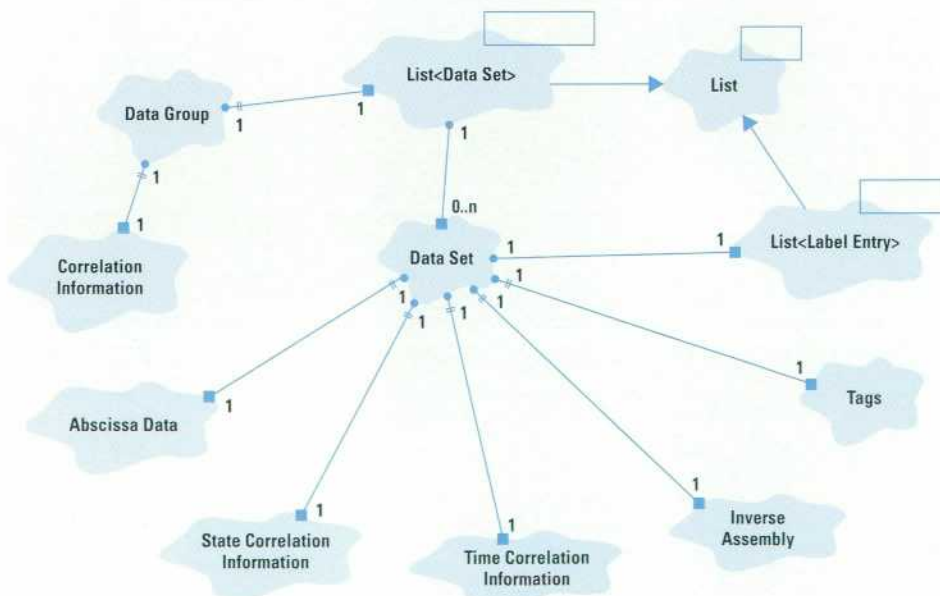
List<Data Set>

List

Data Group

1

1

1

1

1

Correlation Information

0..n

Data Set

1

1

List<Label Entry>

1

1

1

1

1

Abscissa Data

1

1

Tags

1

State Correlation Information

1

Time Correlation Information

1

Inverse Assembly